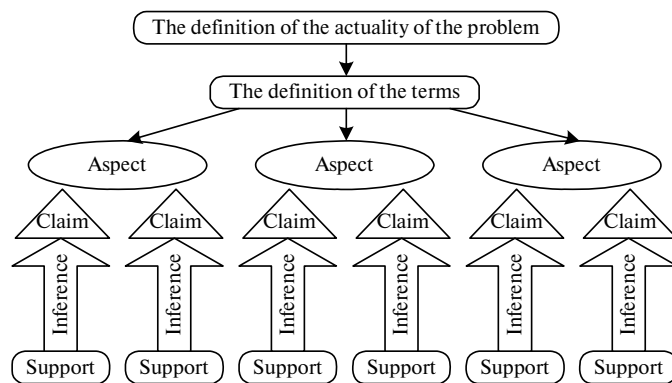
The definition of the actuality of the problem

The definition of the terms

Aspect

Aspect

Aspect

Claim

Inference

Support

Claim

Inference

Support

Claim

Inference

Support

Claim

Inference

Support

Claim

Inference

Support

Claim

Inference

Support